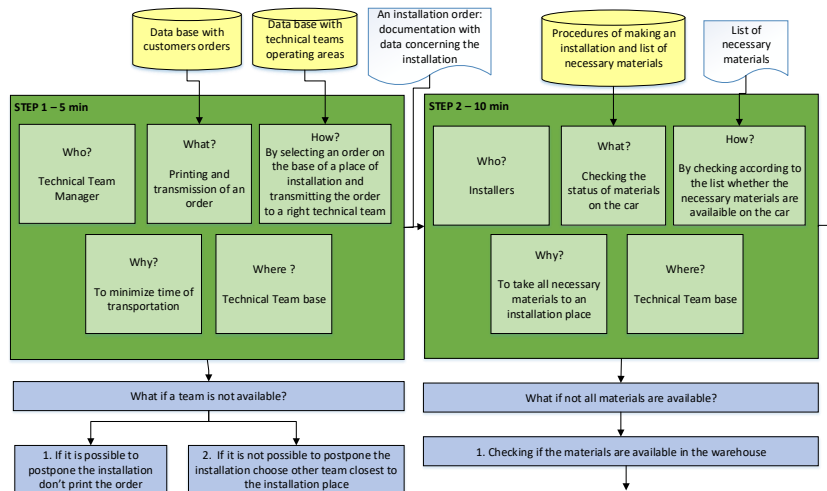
Data base with customers orders

Data base with technical teams operating areas

An installation order: documentation with data concerning the installation

Procedures of making an installation and list of necessary materials

List of necessary materials

STEP 1 – 5 min

Who?

Technical Team Manager

What?

Printing and transmission of an order

How?

By selecting an order on the base of a place of installation and transmitting the order to a right technical team

Why?

To minimize time of transportation

Where ?

Technical Team base

STEP 2 – 10 min

Who?

Installers

What?

Checking the status of materials on the car

How?

By checking according to the list whether the necessary materials are availaible on the car

Why?

To take all necessary materials to an installation place

Where?

Technical Team base

What if a team is not available?

1. If it is possible to postpone the installation don't print the order

2. If it is not possible to postpone the installation choose other team closest to the installation place

What if not all materials are available?

1. Checking if the materials are available in the warehouse